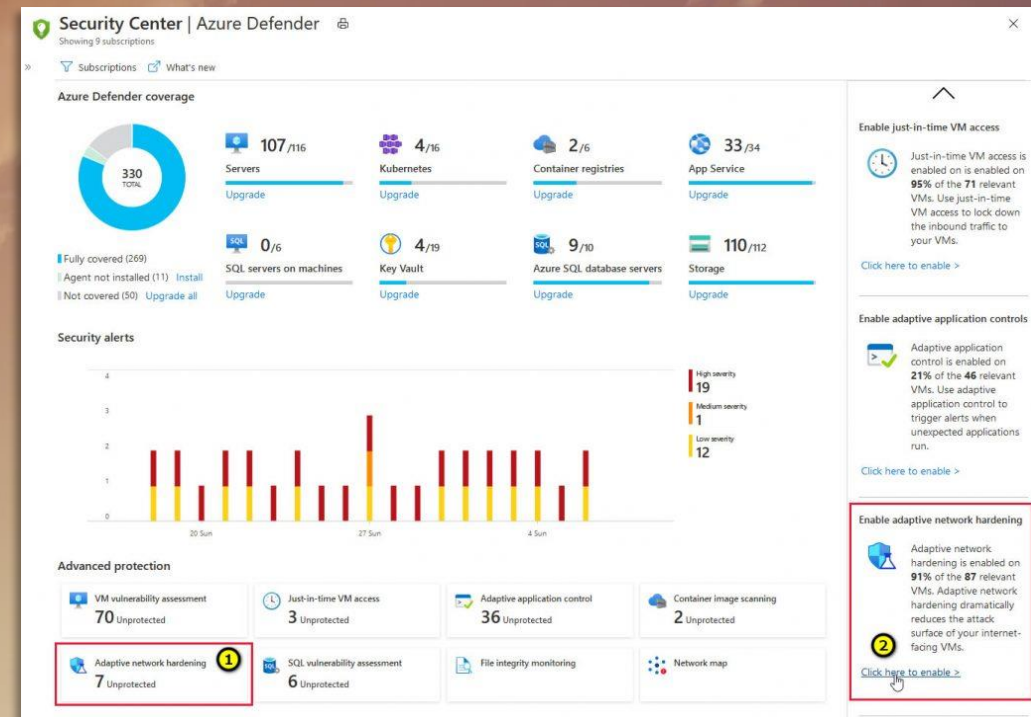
Security Center | Azure Defender
Showing 9 subscriptions

Subscriptions What's new

Azure Defender coverage

330
TOTAL

Fully covered (269)
Agent not installed (11) Install
Not covered (50) Upgrade all

107/116
Servers
Upgrade

4/16
Kubernetes
Upgrade

2/6
Container registries
Upgrade

33/34
App Service
Upgrade

0/6
SQL servers on machines
Upgrade

4/19
Key Vault
Upgrade

9/10
Azure SQL database servers
Upgrade

110/112
Storage
Upgrade

Security alerts

4
3
2
1
0
20 Sun
27 Sun
4 Sun

High severity
19
Medium severity
1
Low severity
12

Advanced protection

VM vulnerability assessment
70 Unprotected

Just-in-time VM access
3 Unprotected

Adaptive application control
36 Unprotected

Container image scanning
2 Unprotected

Adaptive network hardening
7 Unprotected
1

SQL vulnerability assessment
6 Unprotected

File integrity monitoring

Network map

Enable just-in-time VM access

Just-in-time VM access is enabled on is enabled on **95%** of the **71** relevant VMs. Use just-in-time VM access to lock down the inbound traffic to your VMs.

Click here to enable >

Enable adaptive application controls

Adaptive application control is enabled on **21%** of the **46** relevant VMs. Use adaptive application control to trigger alerts when unexpected applications run.

Click here to enable >

Enable adaptive network hardening

Adaptive network hardening is enabled on **91%** of the **87** relevant VMs. Adaptive network hardening dramatically reduces the attack surface of your internet-facing VMs.

2

Click here to enable >